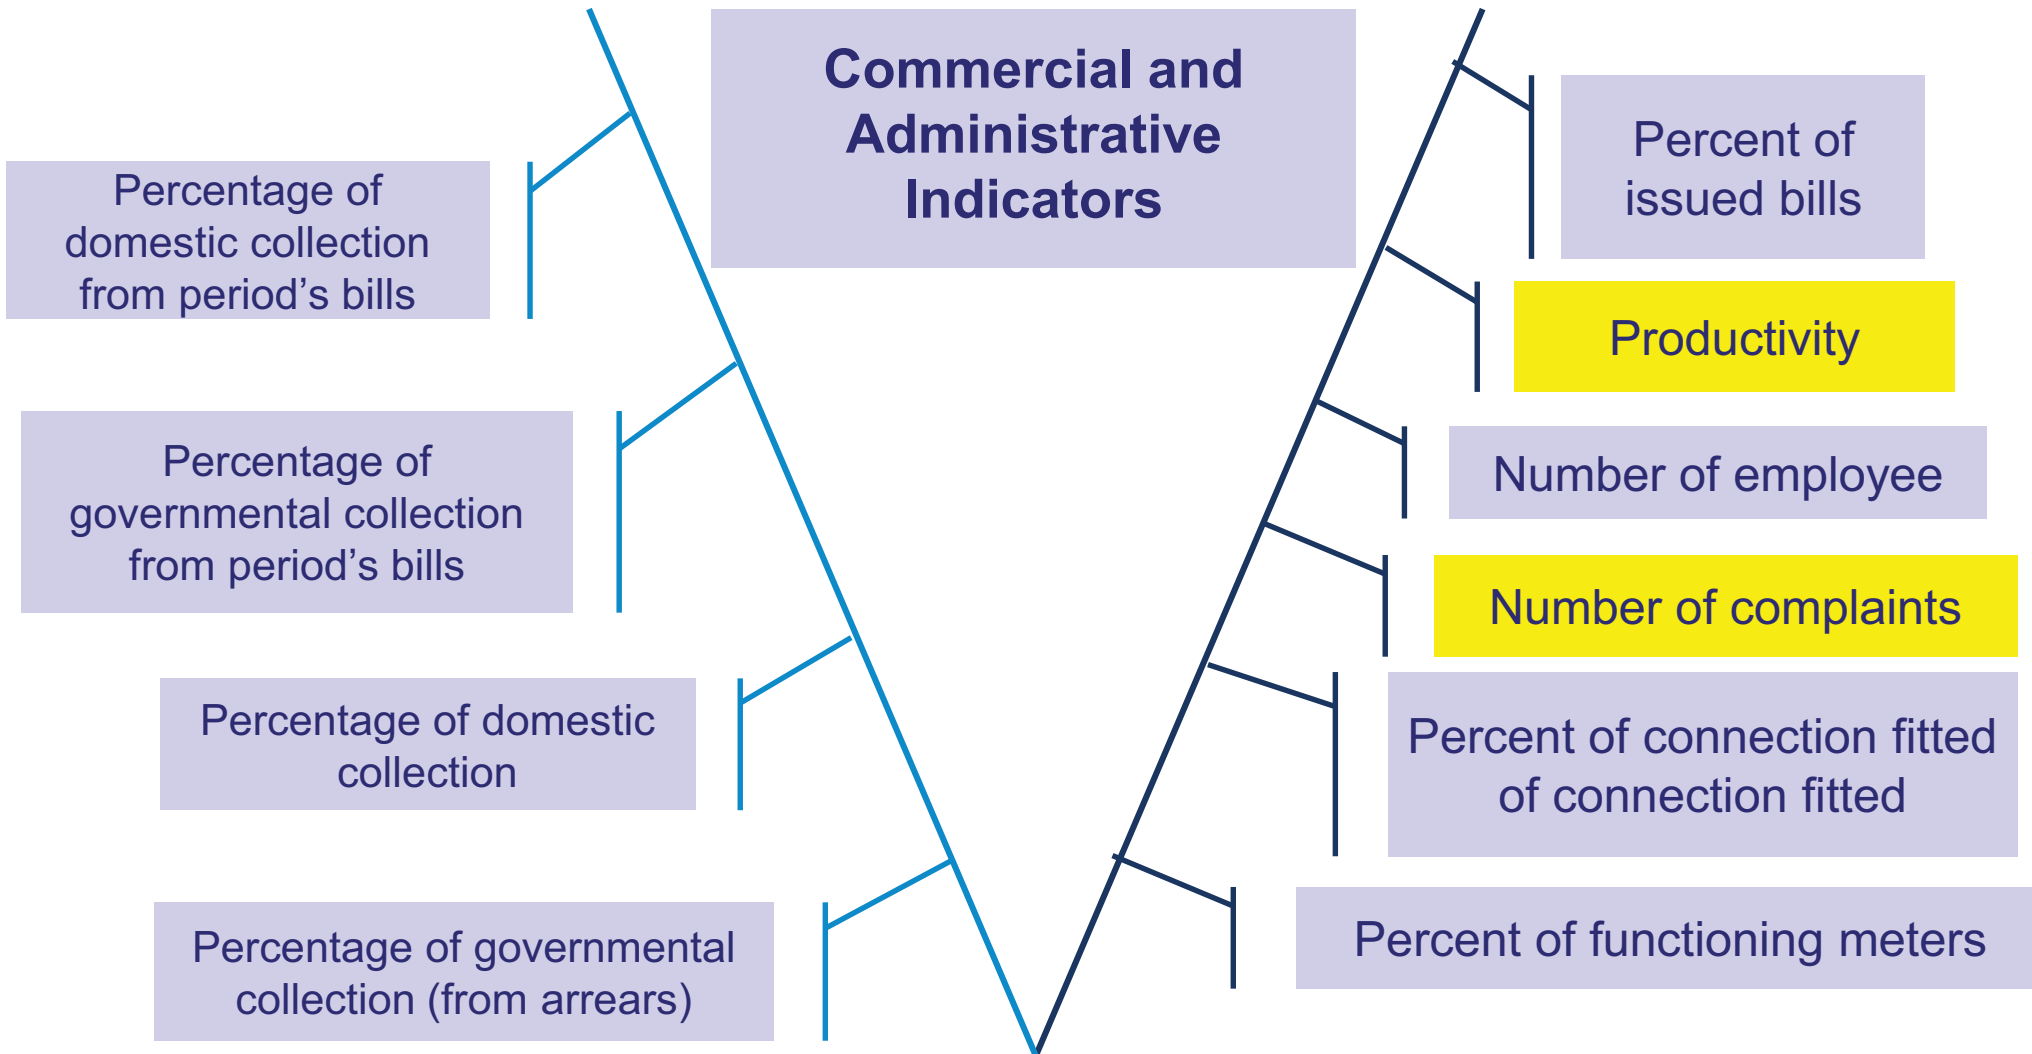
Commercial and Administrative Indicators

Percentage of domestic collection from period’s bills

Percentage of governmental collection from period’s bills

Percentage of domestic collection

Percentage of governmental collection (from arrears)

Percent of issued bills

Productivity

Number of employee

Number of complaints

Percent of connection fitted of connection fitted

Percent of functioning meters